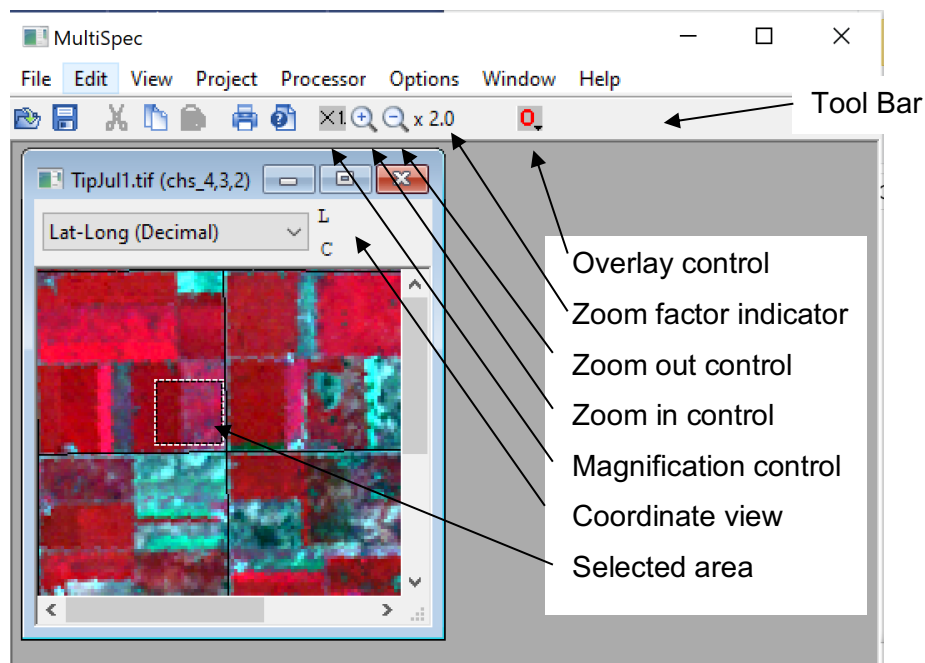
MultiSpec

File Edit View Project Processor Options Window Help

x 2.0

Tool Bar

TipJul1.tif (chs_4,3,2)

Lat-Long (Decimal)

L

C

Overlay control

Zoom factor indicator

Zoom out control

Zoom in control

Magnification control

Coordinate view

Selected area